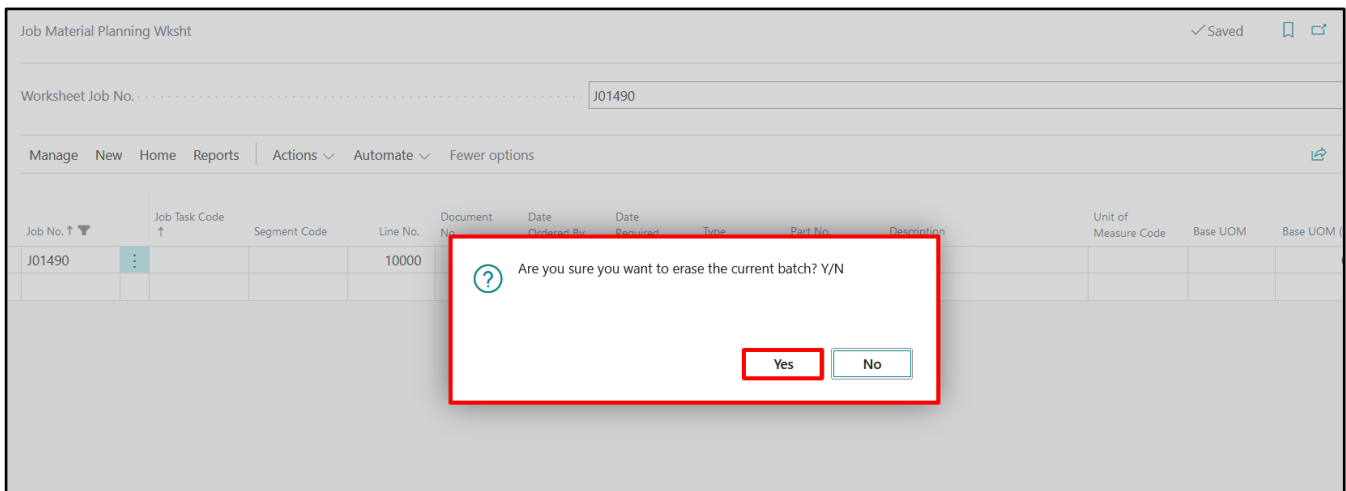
Job Material Planning Wksht

✓Saved

Worksheet Job No.

J01490

Manage New Home Reports Actions Automate Fewer options

| Job No. ↑ | | Job Task Code ↑ | Segment Code | Line No. | Document No. | Date Ordered By | Date Required | Type | Part No. | Description | Unit of Measure Code | Base UOM | Base UOM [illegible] |
|---|---|---|---|---|---|---|---|---|---|---|---|---|---|
| J01490 | ⋮ | | | 10000 | | | | | | | | | |

? Are you sure you want to erase the current batch? Y/N

Yes No